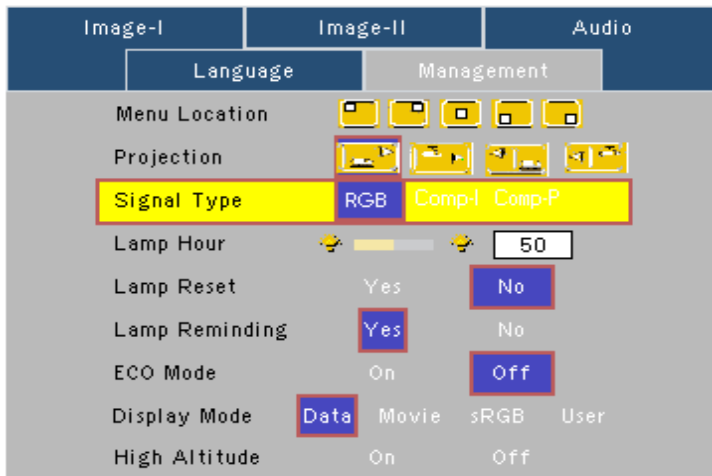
| Image-I | Image-II | Audio |
|---|---|---|

| Language | Management |
|---|---|

Menu Location

Projection

Signal Type RGB Comp-I Comp-P

Lamp Hour 50

Lamp Reset Yes No

Lamp Reminding Yes No

ECO Mode On Off

Display Mode Data Movie sRGB User

High Altitude On Off